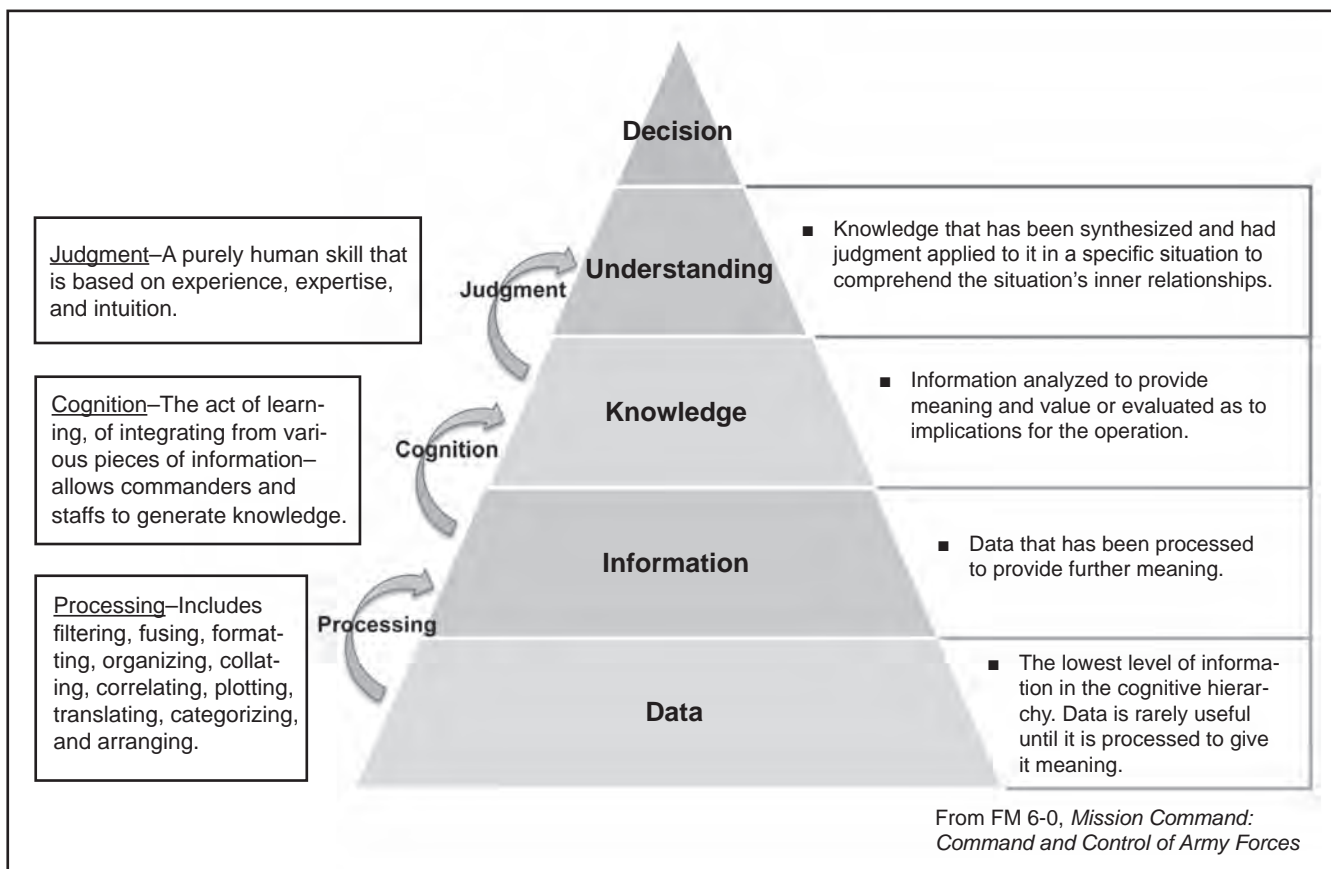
Decision

Judgment–A purely human skill that is based on experience, expertise, and intuition.

Judgment

Understanding

■ Knowledge that has been synthesized and had judgment applied to it in a specific situation to comprehend the situation's inner relationships.

Cognition–The act of learning, of integrating from various pieces of information–allows commanders and staffs to generate knowledge.

Cognition

Knowledge

■ Information analyzed to provide meaning and value or evaluated as to implications for the operation.

Processing–Includes filtering, fusing, formatting, organizing, collating, correlating, plotting, translating, categorizing, and arranging.

Processing

Information

■ Data that has been processed to provide further meaning.

Data

■ The lowest level of information in the cognitive hierarchy. Data is rarely useful until it is processed to give it meaning.

From FM 6-0, Mission Command: Command and Control of Army Forces